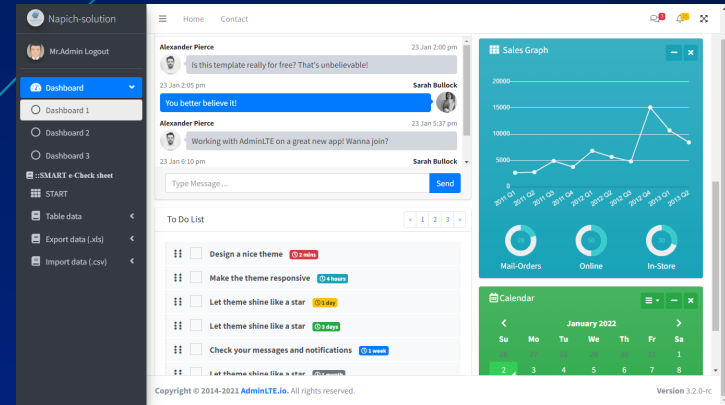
Napich-solution

Mr.Admin Logout

Dashboard

Dashboard 1

Dashboard 2

Dashboard 3

::SMART e-Check sheet

START

Table data

Export data (.xls)

Import data (.csv)

Home Contact

3

Alexander Pierce 23 Jan 2:00 pm

Is this template really for free? That's unbelievable!

23 Jan 2:05 pm Sarah Bullock

You better believe it!

Alexander Pierce 23 Jan 5:37 pm

Working with AdminLTE on a great new app! Wanna join?

23 Jan 6:10 pm Sarah Bullock

Type Message ...

Send

To Do List

« 1 2 3 »

Design a nice theme 2 mins

Make the theme responsive 4 hours

Let theme shine like a star 1 day

Let theme shine like a star 3 days

Check your messages and notifications 1 week

Let theme shine like a star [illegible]

Sales Graph

20000

15000

10000

5000

2011 Q1 2011 Q2 2011 Q3 2011 Q4 2012 Q1 2012 Q2 2012 Q3 2012 Q4 2013 Q1 2013 Q2

Mail-Orders Online In-Store

Calendar

January 2022

| Su | Mo | Tu | We | Th | Fr | Sa |
|---|---|---|---|---|---|---|
| 26 | 27 | 28 | 29 | 30 | 31 | 1 |
| 2 | 3 | 4 | 5 | 6 | 7 | 8 |

Copyright © 2014-2021 AdminLTE.io. All rights reserved.

Version 3.2.0-rc